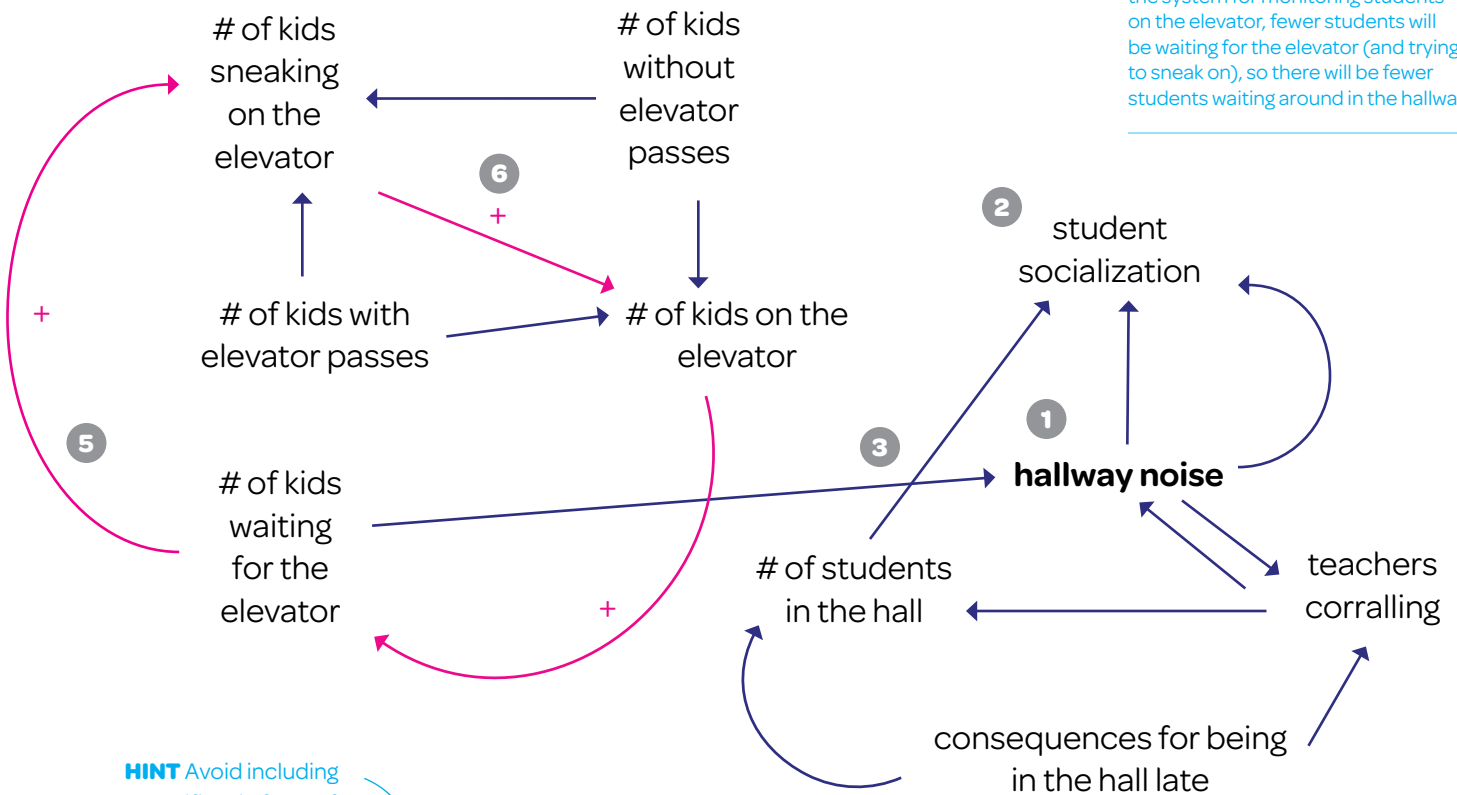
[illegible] on the elevator, fewer students will be waiting for the elevator (and trying to sneak on), so there will be fewer students waiting around in the hallwa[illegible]

# of kids sneaking on the elevator

# of kids without elevator passes

6

+

2

student socialization

+

# of kids with elevator passes

# of kids on the elevator

1

5

3

# of kids waiting for the elevator

hallway noise

# of students in the hall

teachers corralling

+

consequences for being in the hall late

HINT Avoid including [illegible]